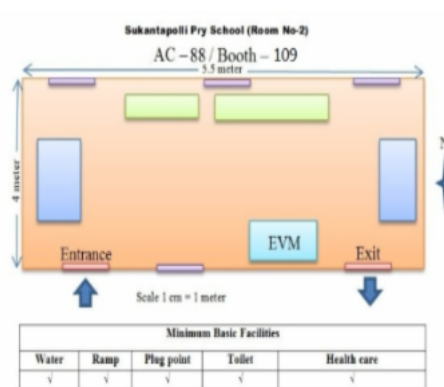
Sukantapolli Pry School (Room No-2)

AC – 88 / Booth – 109

5.5 meter

4 meter

N

EVM

Entrance

Exit

Scale 1 cm = 1 meter

| Minimum Basic Facilities | | | | |
|---|---|---|---|---|
| Water | Ramp | Plug point | Toilet | Health care |
| √ | √ | √ | √ | √ |